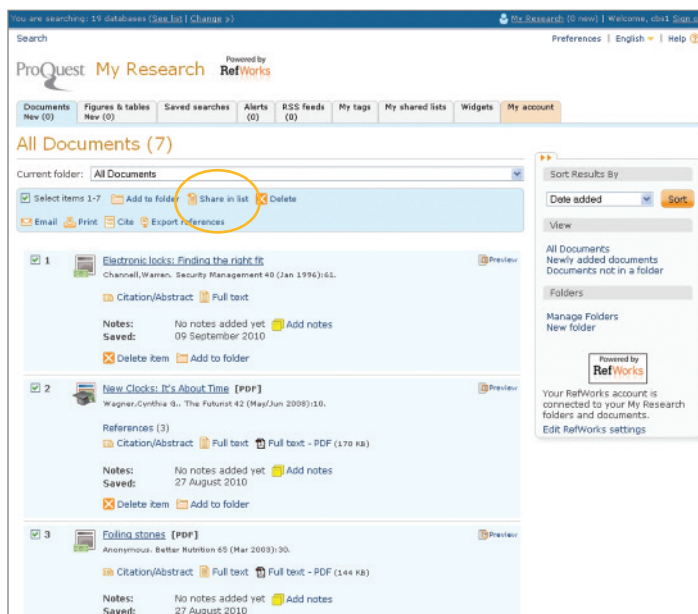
You are searching: 19 databases (See list | Change »)

My Research (0 new) | Welcome, cbs1 Sign o

Search

Preferences | English | Help

ProQuest My Research Powered by RefWorks

| Documents New (0) | Figures & tables New (0) | Saved searches | Alerts (0) | RSS feeds (0) | My tags | My shared lists | Widgets | My account |
|---|---|---|---|---|---|---|---|---|

All Documents (7)

Current folder: All Documents

Select items 1-7 Add to folder Share in list Delete

Email Print Cite Export references

1 Electronic locks: Finding the right fit
Channell,Warren. Security Management 40 (Jan 1996):61.
Preview
Citation/Abstract Full text
Notes: No notes added yet Add notes
Saved: 09 September 2010
Delete item Add to folder

2 New Clocks: It's About Time [PDF]
Wagner,Cynthia G.. The Futurist 42 (May/Jun 2008):10.
Preview
References (3)
Citation/Abstract Full text Full text - PDF (170 KB)
Notes: No notes added yet Add notes
Saved: 27 August 2010
Delete item Add to folder

3 Foiling stones [PDF]
Anonymous. Better Nutrition 65 (Mar 2003):30.
Preview
Citation/Abstract Full text Full text - PDF (144 KB)
Notes: No notes added yet Add notes
Saved: 27 August 2010

Sort Results By
Date added
Sort

View
All Documents
Newly added documents
Documents not in a folder

Folders
Manage Folders
New folder

Powered by RefWorks

Your RefWorks account is connected to your My Research folders and documents.
Edit RefWorks settings